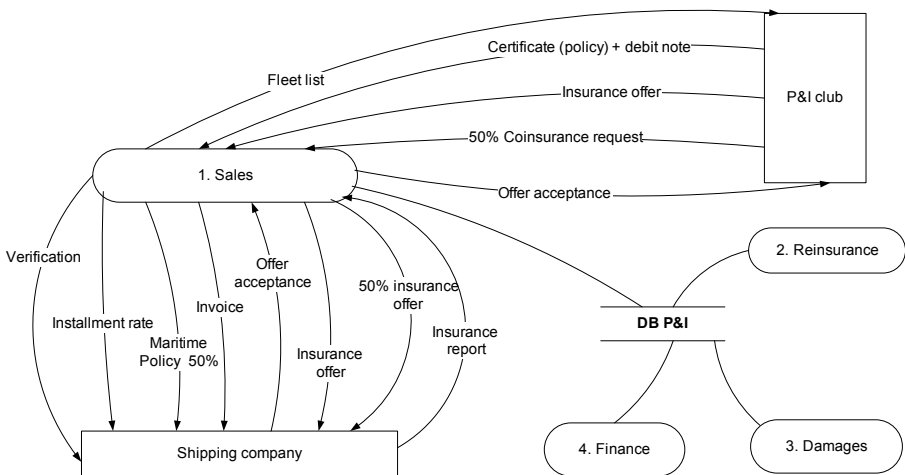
Certificate (policy) + debit note

Fleet list

Insurance offer

P&I club

50% Coinsurance request

1. Sales

Offer acceptance

Verification

Offer acceptance

2. Reinsurance

50% insurance offer

Installment rate

Invoice

Maritime Policy 50%

Insurance report

DB P&I

Insurance offer

Shipping company

4. Finance

3. Damages